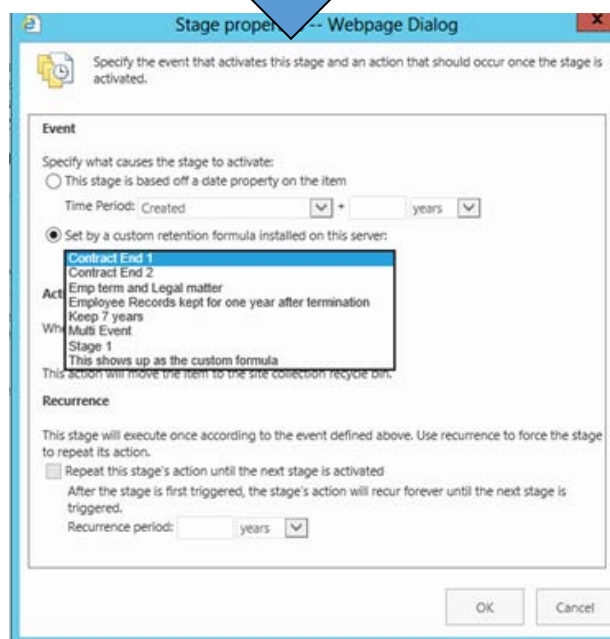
Stage proper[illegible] -- Webpage Dialog

Specify the event that activates this stage and an action that should occur once the stage is activated.

Event

Specify what causes the stage to activate:

This stage is based off a date property on the item

Time Period: Created + years

Set by a custom retention formula installed on this server:

Contract End 1
Contract End 2
Emp term and Legal matter
Employee Records kept for one year after termination
Keep 7 years
Multi Event
Stage 1
This shows up as the custom formula

Act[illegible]

Whe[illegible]

This action will move the item to the site collection recycle bin.

Recurrence

This stage will execute once according to the event defined above. Use recurrence to force the stage to repeat its action.

Repeat this stage's action until the next stage is activated

After the stage is first triggered, the stage's action will recur forever until the next stage is triggered.

Recurrence period: years

OK Cancel